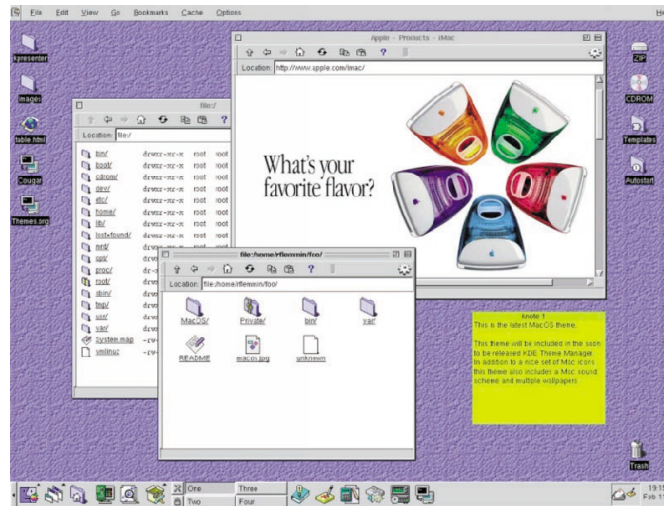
File Edit View Go Bookmarks Cache Options

kpresenter
images
table.html
Cougar
Themes.org

file:/
Location: file:/

| | | | |
|---|---|---|---|
| bin/ | drwxr-xr-x | root | root |
| boot/ | drwxr-xr-x | root | root |
| cdrom/ | drwxr-xr-x | root | root |
| dev/ | drwxr-xr-x | root | root |
| etc/ | drwxr-xr-x | root | root |
| home/ | drwxr-xr-x | root | root |
| lib/ | drwxr-xr-x | root | root |
| lost+found/ | drwxr-xr-x | root | root |
| mnt/ | drwxr-xr-x | root | root |
| opt/ | drwx | | |
| proc/ | dr-x | | |
| root/ | drwx | | |
| sbin/ | drwx | | |
| tmp/ | drwx | | |
| usr/ | drwx | | |
| var/ | drwx | | |
| system.map | -rw | | |
| vmlinuz | -rw | | |

Apple - Products - iMac
Location: http://www.apple.com/imac/

What's your favorite flavor?

file:/home/rflemmin/foo/
Location: file:/home/rflemmin/foo/
MacOS/ Private/ bin/ var/
README macos.jpg unknown

knote 1
This is the latest MacOS theme.

This theme will be included in the soon to be released KDE Theme Manager. In addition to a nice set of Mac icons this theme also includes a Mac sound scheme and multiple wallpapers.

ZIP
CDROM
Templates
Autostart
Trash

One Three
Two Four
19:1
Feb 1